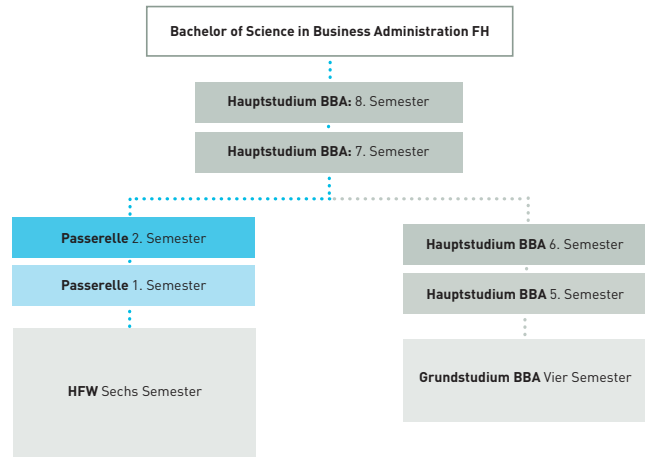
Bachelor of Science in Business Administration FH

Hauptstudium BBA: 8. Semester

Hauptstudium BBA: 7. Semester

Passerelle 2. Semester

Passerelle 1. Semester

HFW Sechs Semester

Hauptstudium BBA 6. Semester

Hauptstudium BBA 5. Semester

Grundstudium BBA Vier Semester